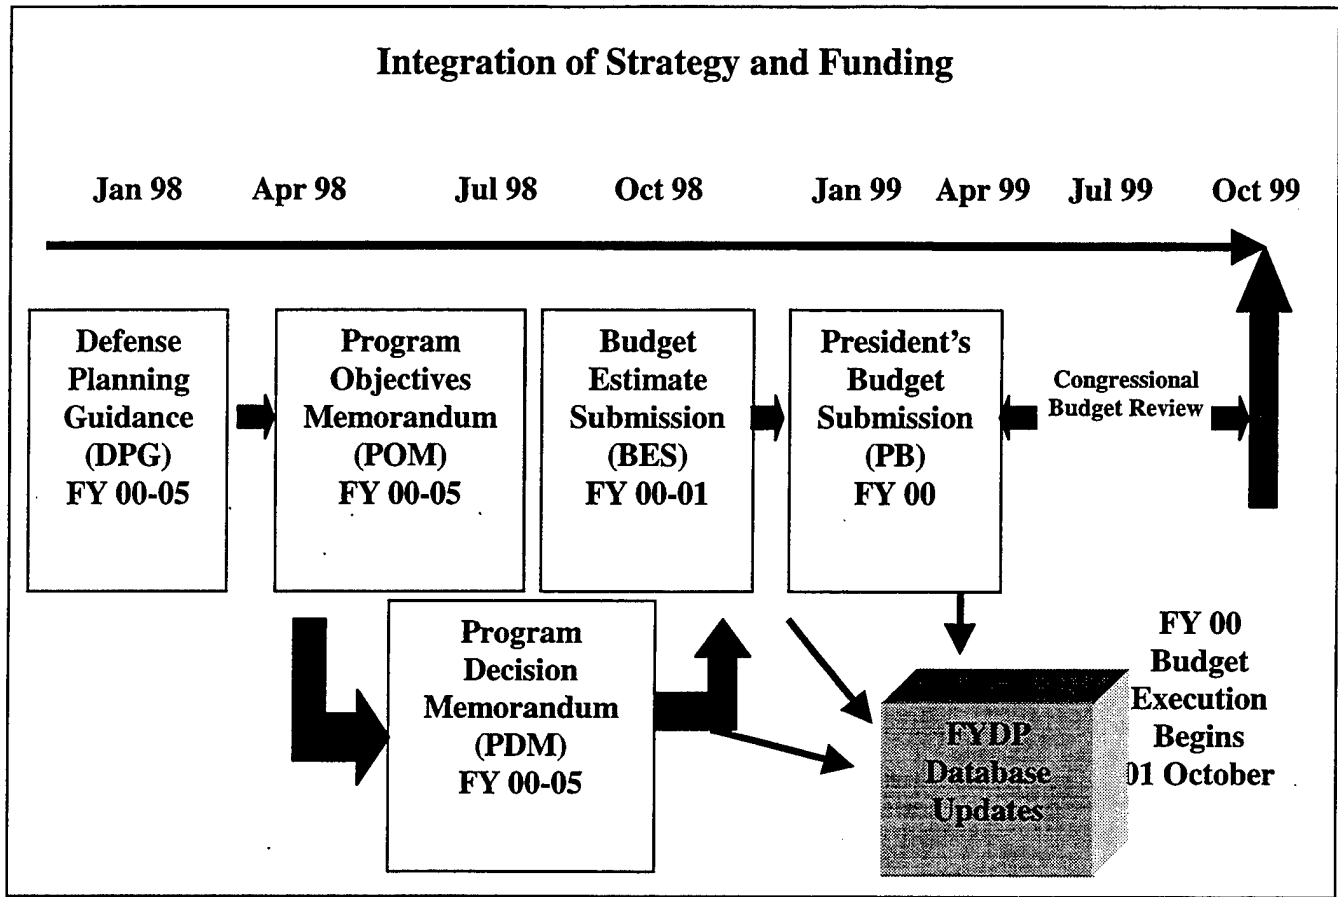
Integration of Strategy and Funding

Jan 98 Apr 98 Jul 98 Oct 98 Jan 99 Apr 99 Jul 99 Oct 99

Defense Planning Guidance (DPG) FY 00-05

Program Objectives Memorandum (POM) FY 00-05

Budget Estimate Submission (BES) FY 00-01

President's Budget Submission (PB) FY 00

Congressional Budget Review

Program Decision Memorandum (PDM) FY 00-05

FYDP Database Updates

FY 00 Budget Execution Begins 01 October